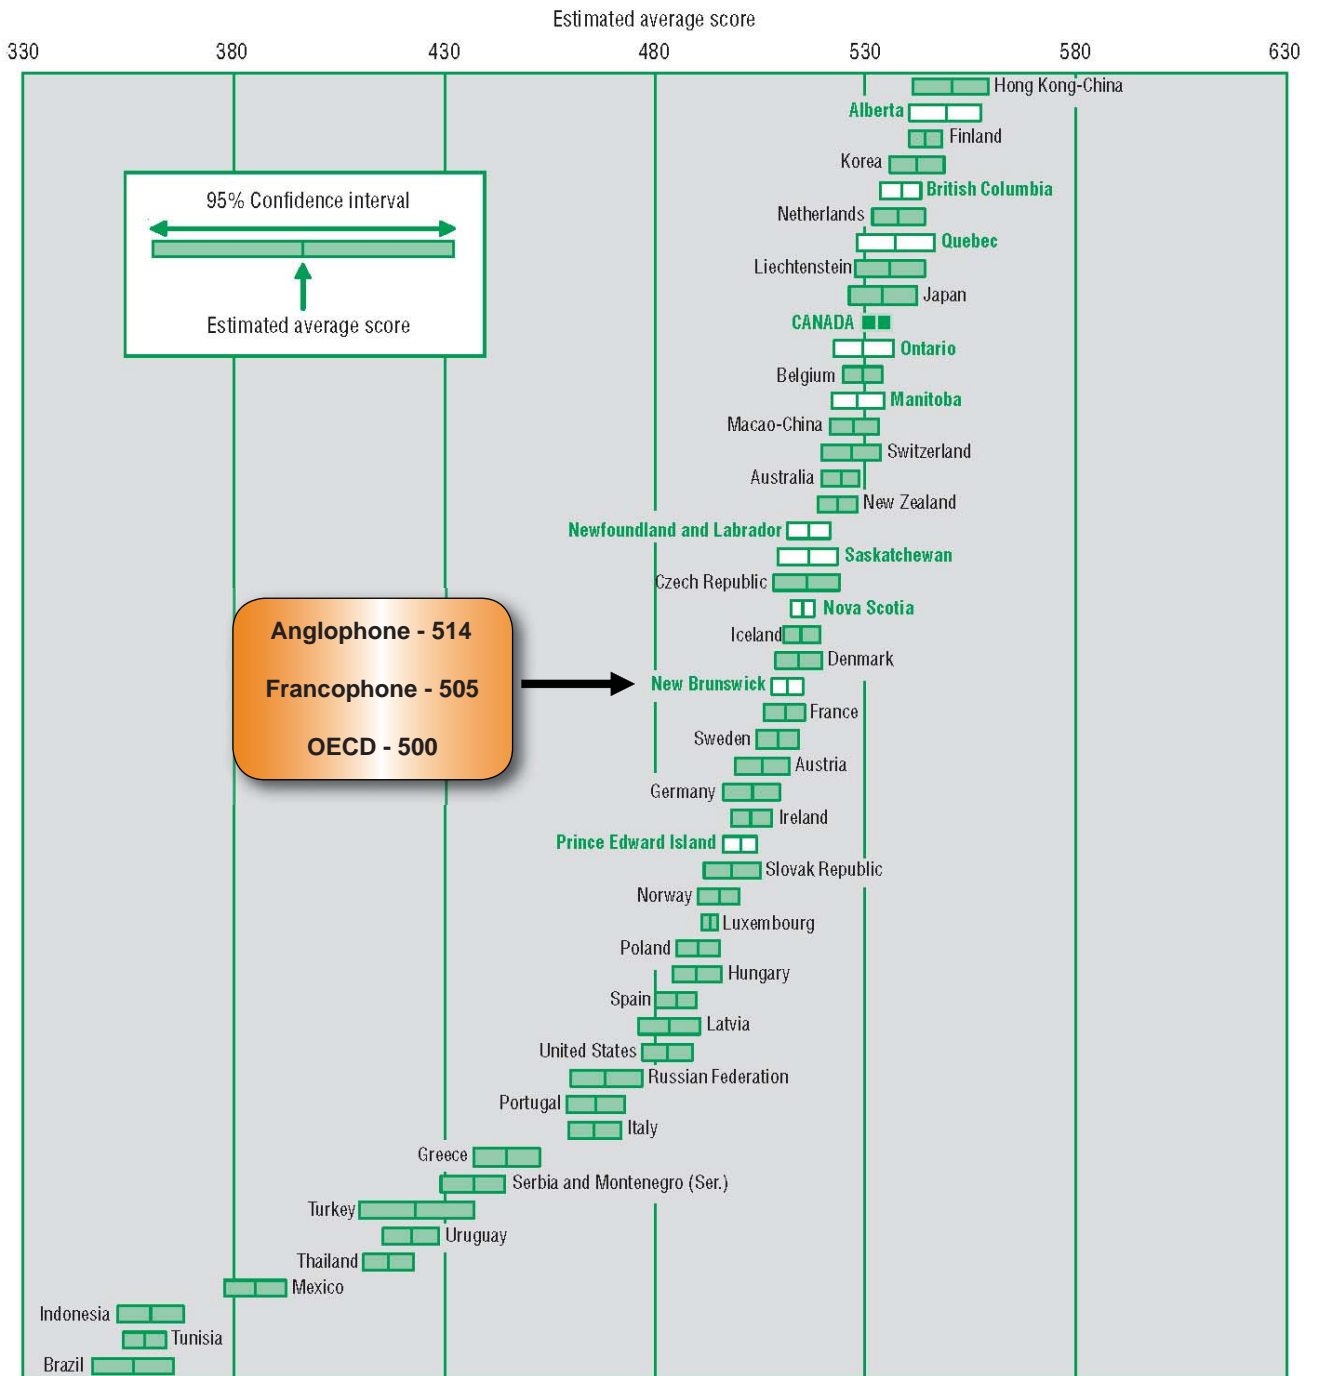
Estimated average score

330 380 430 480 530 580 630

95% Confidence interval

Estimated average score

Hong Kong-China
Alberta
Finland
Korea
British Columbia
Netherlands
Quebec
Liechtenstein
Japan
CANADA
Ontario
Belgium
Manitoba
Macao-China
Switzerland
Australia
New Zealand
Newfoundland and Labrador
Saskatchewan
Czech Republic
Nova Scotia
Iceland
Denmark
New Brunswick
France
Sweden
Austria
Germany
Ireland
Prince Edward Island
Slovak Republic
Norway
Luxembourg
Poland
Hungary
Spain
Latvia
United States
Russian Federation
Portugal
Italy
Greece
Serbia and Montenegro (Ser.)
Turkey
Uruguay
Thailand
Mexico
Indonesia
Tunisia
Brazil

Anglophone - 514

Francophone - 505

OECD - 500